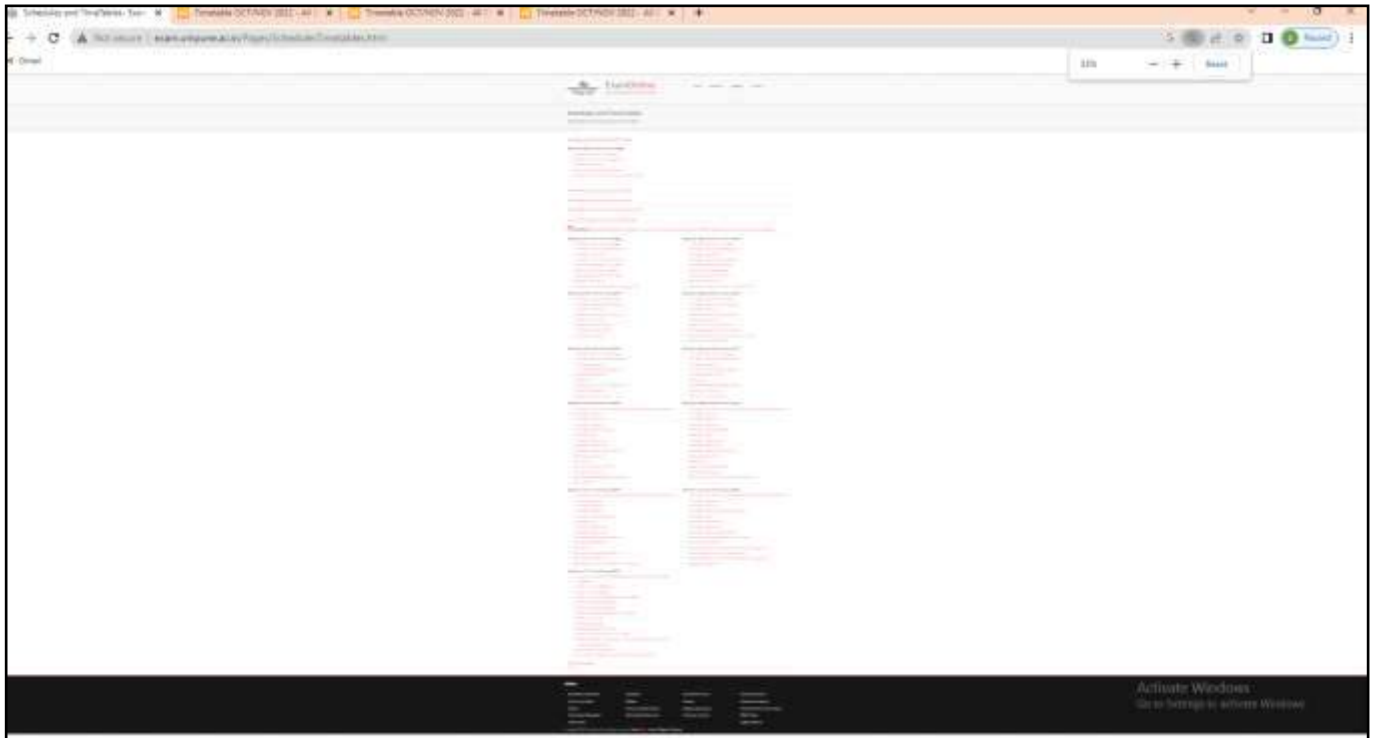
Schedules and TimeTables- Exam ×
Timetable OCT/NOV 2022 - All ×
Timetable OCT/NOV 2022 - All ×
Timetable OCT/NOV 2022 - All ×
+

Not secure | exam.unipune.ac.in/Pages/Schedule/Timetables.html

Gmail

33% — + Reset

Paused

ExamOnline

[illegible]

Activate Windows
Go to Settings to activate Windows.